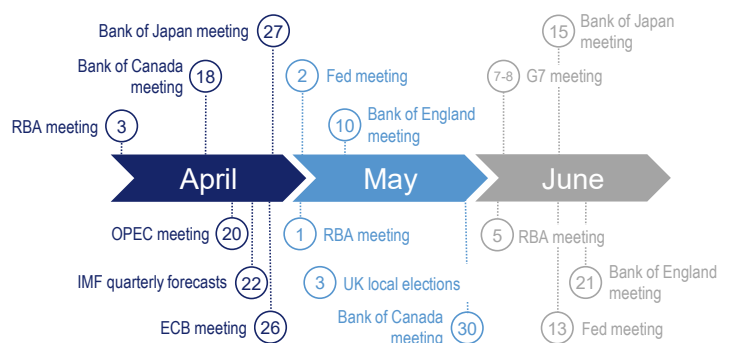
Bank of Japan meeting 27

Bank of Canada meeting 18

RBA meeting 3

2 Fed meeting

10 Bank of England meeting

7-8 G7 meeting

15 Bank of Japan meeting

April

May

June

OPEC meeting 20

IMF quarterly forecasts 22

ECB meeting 26

1 RBA meeting

3 UK local elections

Bank of Canada meeting 30

5 RBA meeting

21 Bank of England meeting

13 Fed meeting